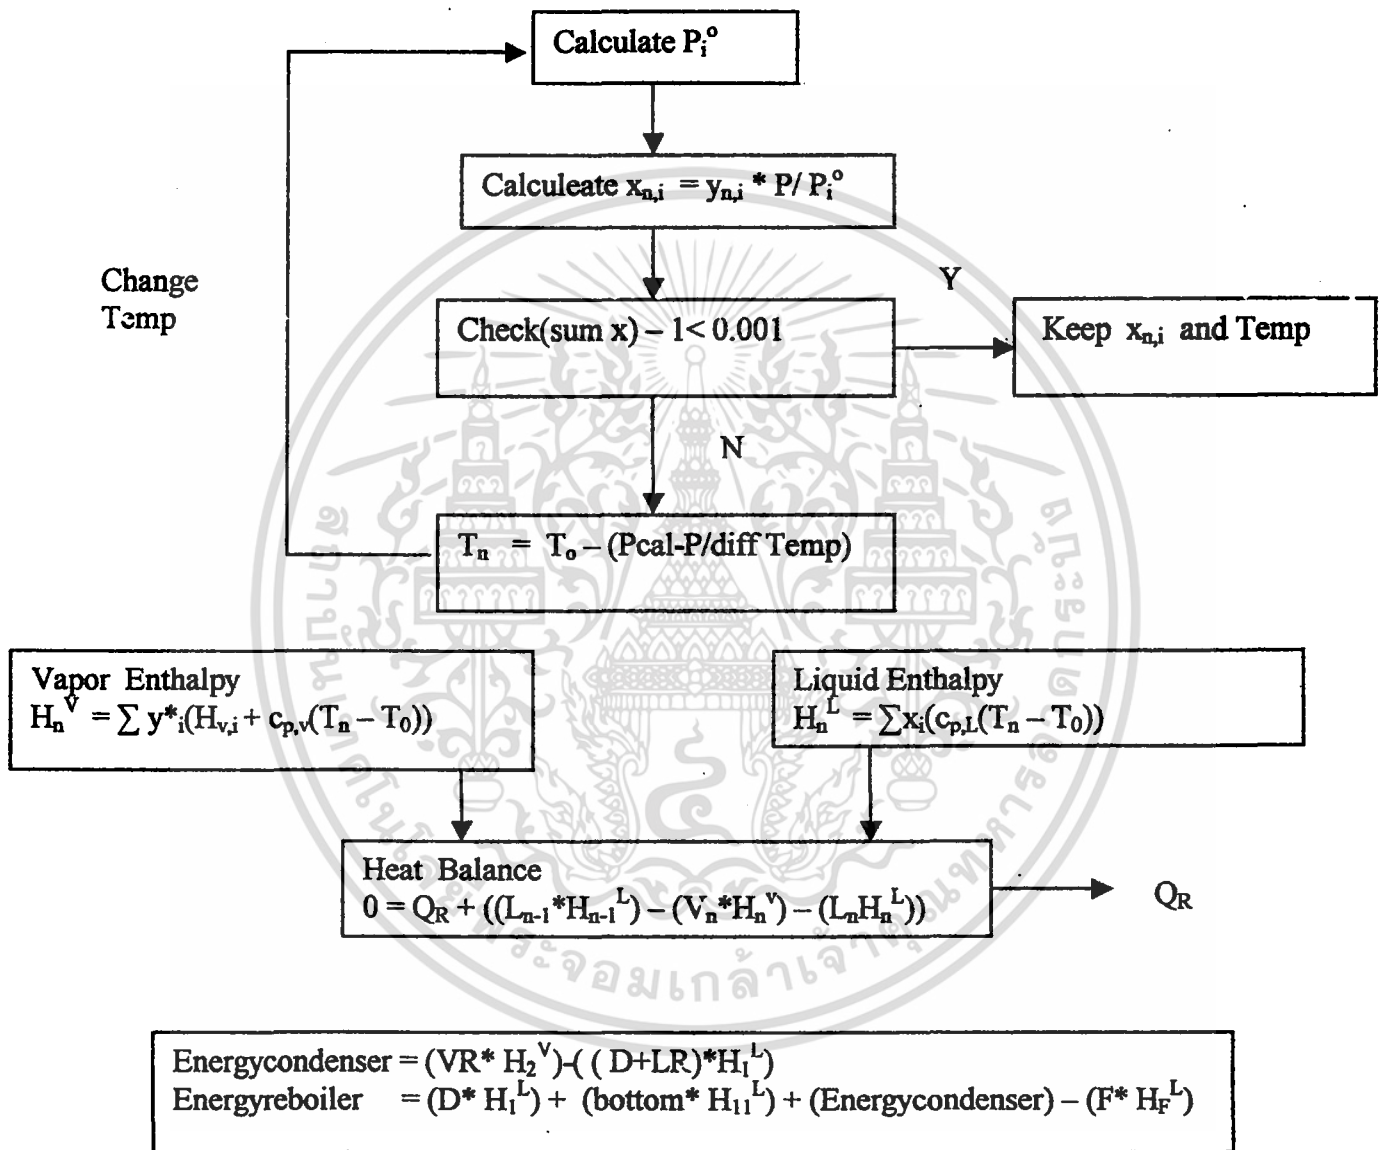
Calculate $P_i^o$

Calculeate $x_{n,i} = y_{n,i} * P/ P_i^o$

Change Temp

Y

Check(sum x) – 1< 0.001

Keep $x_{n,i}$ and Temp

N

$T_n = T_o$ – (Pcal-P/diff Temp)

Vapor Enthalpy
$H_n^V = \sum y*_i(H_{v,i} + c_{p,v}(T_n - T_0))$

Liquid Enthalpy
$H_n^L = \sum x_i(c_{p,L}(T_n - T_0))$

Heat Balance
$0 = Q_R + ((L_{n-1}*H_{n-1}^L) - (V_n*H_n^v) - (L_nH_n^L))$

$Q_R$

Energycondenser = (VR* $H_2^V$)-( ( D+LR)*$H_1^L$)
Energyreboiler = (D* $H_1^L$) + (bottom* $H_{11}^L$) + (Energycondenser) – (F* $H_F^L$)

จอมเกล้าเจ้าคุณทหาร